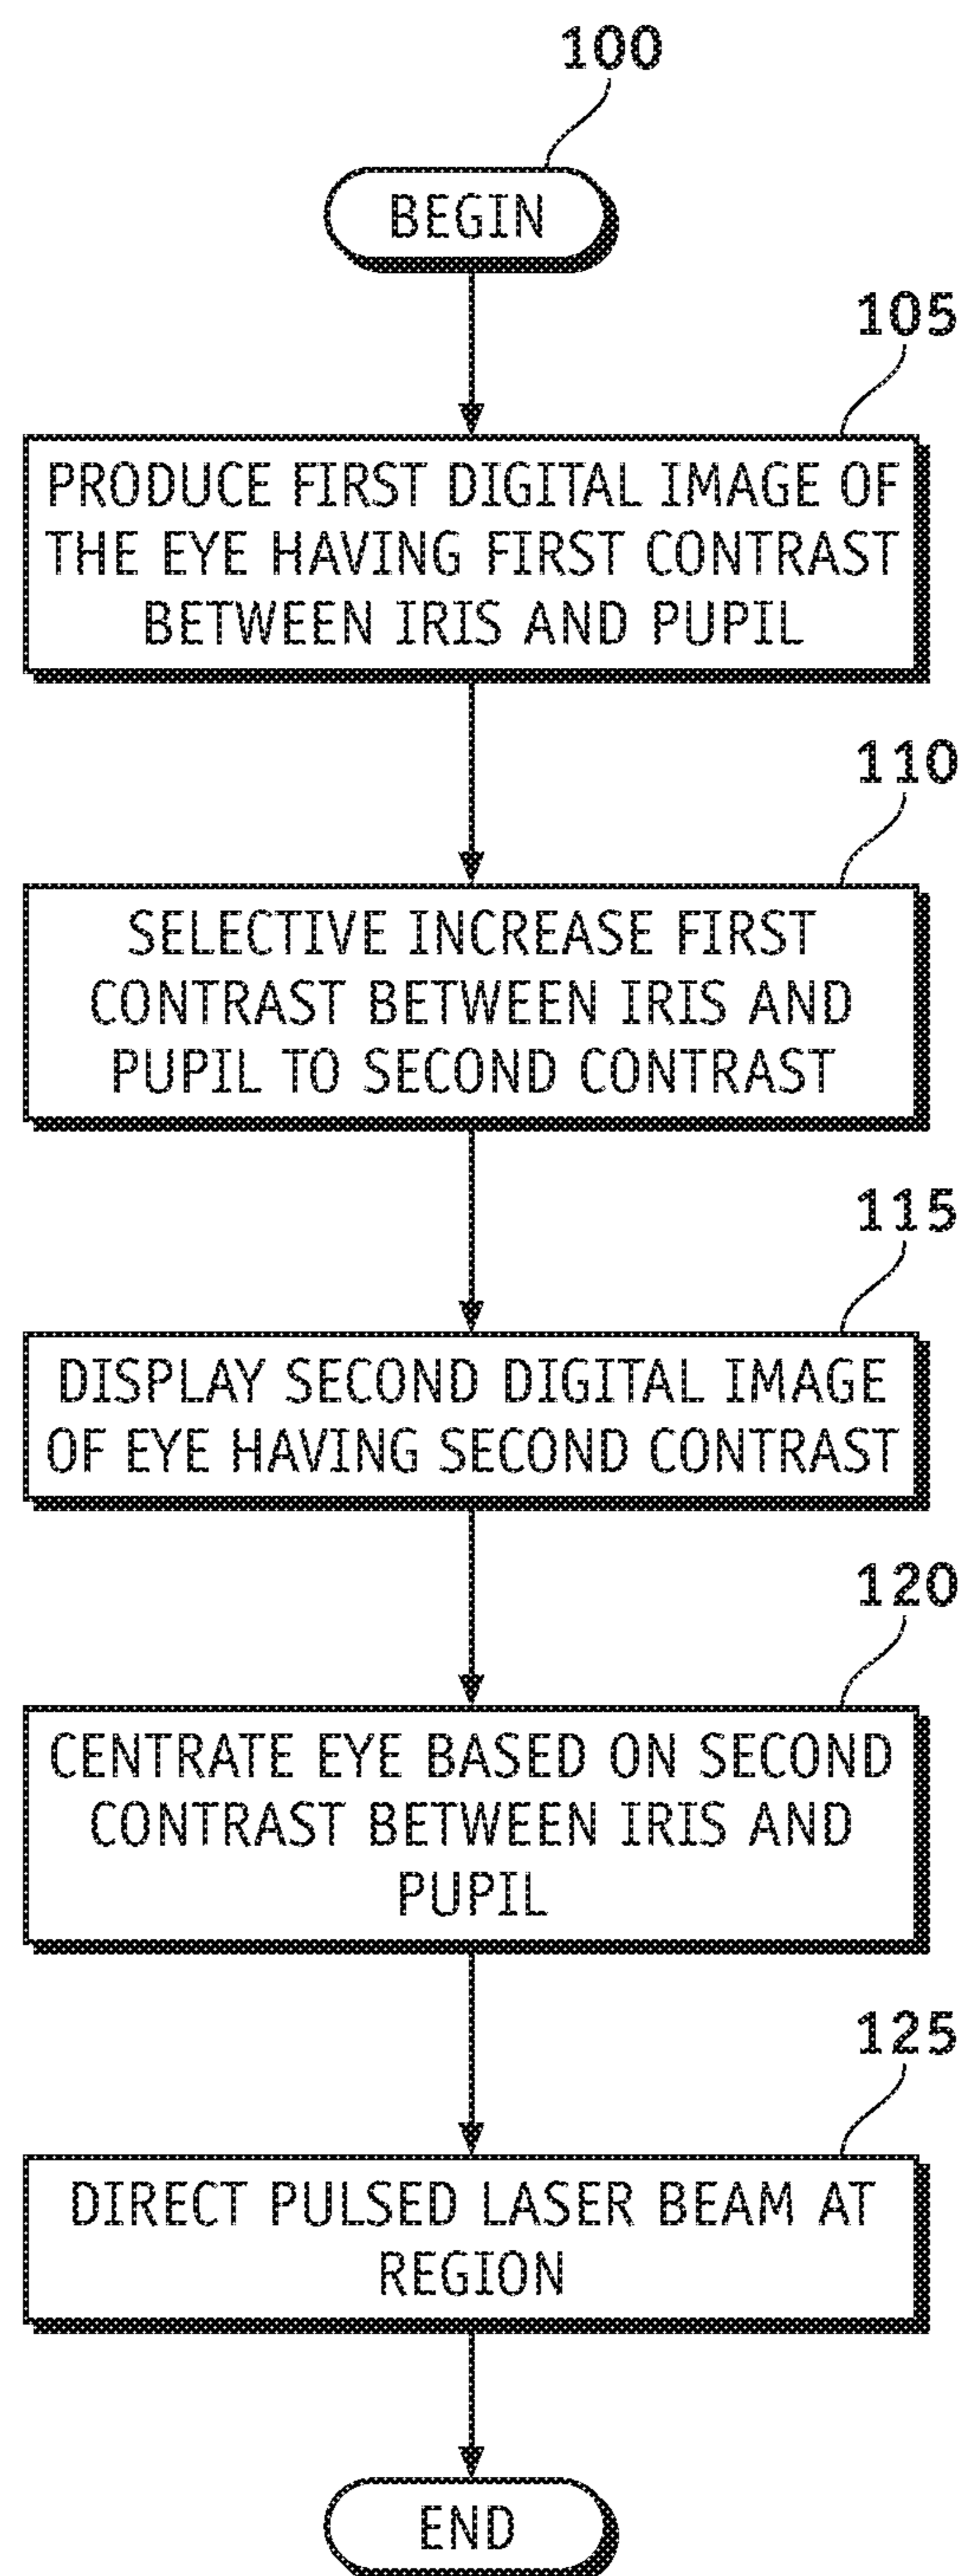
100

BEGIN

105

PRODUCE FIRST DIGITAL IMAGE OF THE EYE HAVING FIRST CONTRAST BETWEEN IRIS AND PUPIL

110

SELECTIVE INCREASE FIRST CONTRAST BETWEEN IRIS AND PUPIL TO SECOND CONTRAST

115

DISPLAY SECOND DIGITAL IMAGE OF EYE HAVING SECOND CONTRAST

120

CENTRATE EYE BASED ON SECOND CONTRAST BETWEEN IRIS AND PUPIL

125

DIRECT PULSED LASER BEAM AT REGION

END